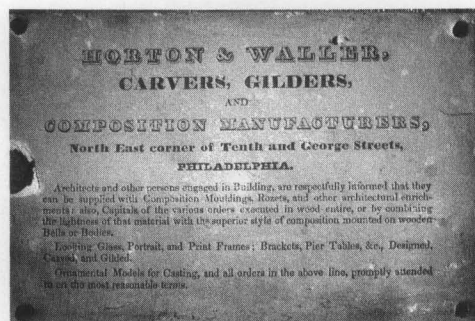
HORTON & WALLER,
CARVERS, GILDERS,
AND
COMPOSITION MANUFACTURERS,
North East corner of Tenth and George Streets,
PHILADELPHIA.

Architects and other persons engaged in Building, are respectfully informed that they can be supplied with Composition Mouldings, Rozets, and other architectural enrichments: also, Capitals of the various orders executed in wood entire, or by combining the lightness of that material with the superior style of composition mounted on wooden Bells or Bodies.

Looking Glass, Portrait, and Print Frames; Brackets, Pier Tables, &c., Designed, Carved, and Gilded.

Ornamental Models for Casting, and all orders in the above line, promptly attended to on the most reasonable terms.